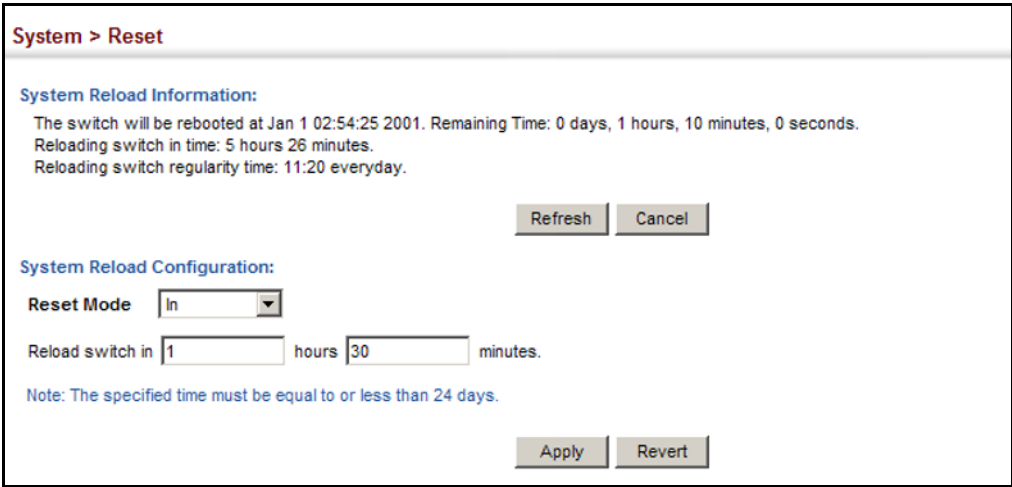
System > Reset

System Reload Information:

The switch will be rebooted at Jan 1 02:54:25 2001. Remaining Time: 0 days, 1 hours, 10 minutes, 0 seconds.
Reloading switch in time: 5 hours 26 minutes.
Reloading switch regularity time: 11:20 everyday.

Refresh Cancel

System Reload Configuration:

Reset Mode In

Reload switch in 1 hours 30 minutes.

Note: The specified time must be equal to or less than 24 days.

Apply Revert